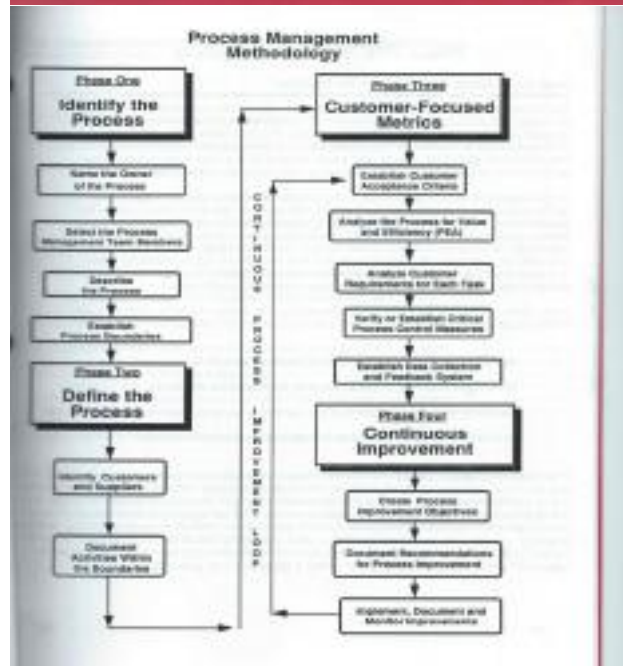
Process Management Methodology

Phase One
Identify the Process

Name the Owner of the Process

Select the Process Management Team Members

Describe the Process

Establish Process Boundaries

Phase Two
Define the Process

Identify Customers and Suppliers

Document Activities Within the Boundaries

CONTINUOUS PROCESS IMPROVEMENT LOOP

Phase Three
Customer-Focused Metrics

Establish Customer Acceptance Criteria

Analyze the Process for Value and Efficiency (PEA)

Analyze Customer Requirements for Each Task

Verify or Establish Critical Process Control Measures

Establish Data Collection and Feedback System

Phase Four
Continuous Improvement

Create Process Improvement Objectives

Document Recommendations for Process Improvement

Implement, Document and Monitor Improvements